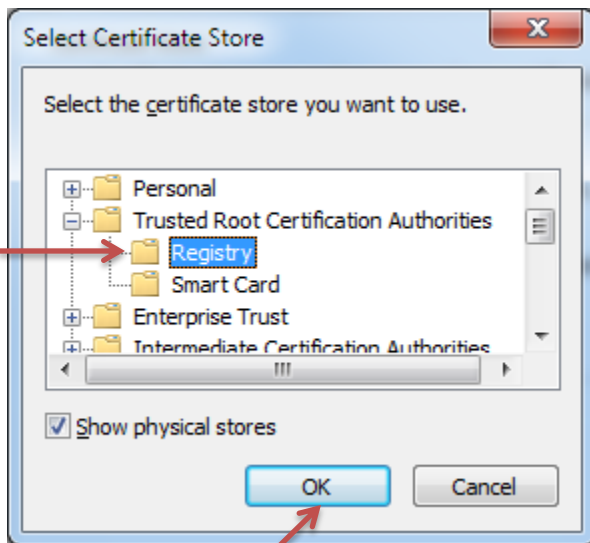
Select Certificate Store

Select the certificate store you want to use.

Personal
Trusted Root Certification Authorities
Registry
Smart Card
Enterprise Trust
Intermediate Certification Authorities

Show physical stores

OK
Cancel